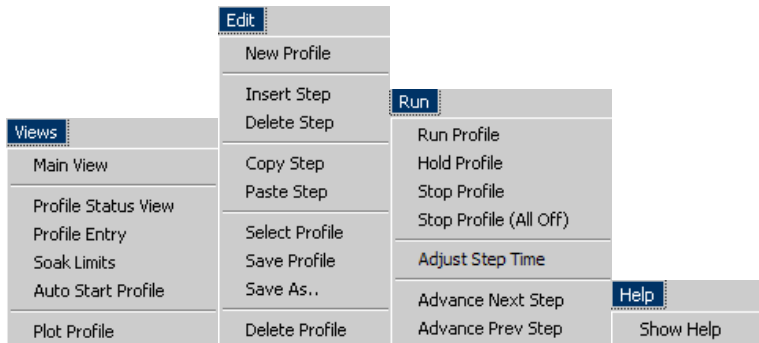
Views
Main View
Profile Status View
Profile Entry
Soak Limits
Auto Start Profile
Plot Profile

Edit
New Profile
Insert Step
Delete Step
Copy Step
Paste Step
Select Profile
Save Profile
Save As..
Delete Profile

Run
Run Profile
Hold Profile
Stop Profile
Stop Profile (All Off)
Adjust Step Time
Advance Next Step
Advance Prev Step

Help
Show Help